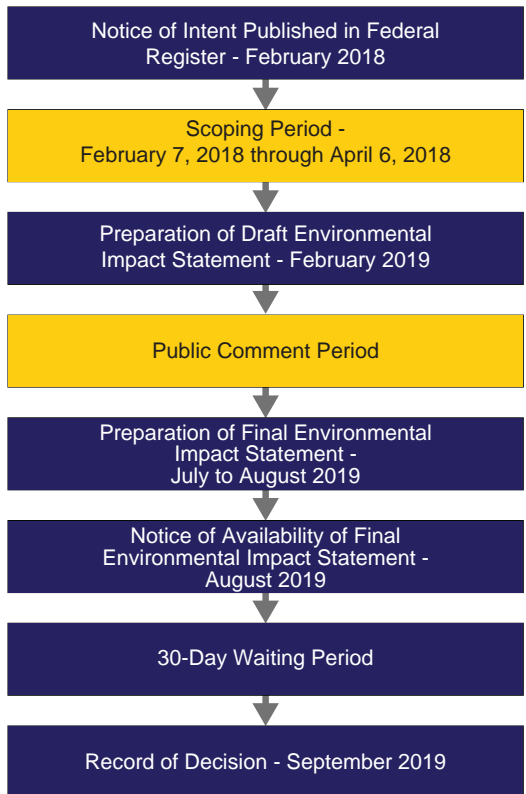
Notice of Intent Published in Federal Register - February 2018

Scoping Period - February 7, 2018 through April 6, 2018

Preparation of Draft Environmental Impact Statement - February 2019

Public Comment Period

Preparation of Final Environmental Impact Statement - July to August 2019

Notice of Availability of Final Environmental Impact Statement - August 2019

30-Day Waiting Period

Record of Decision - September 2019